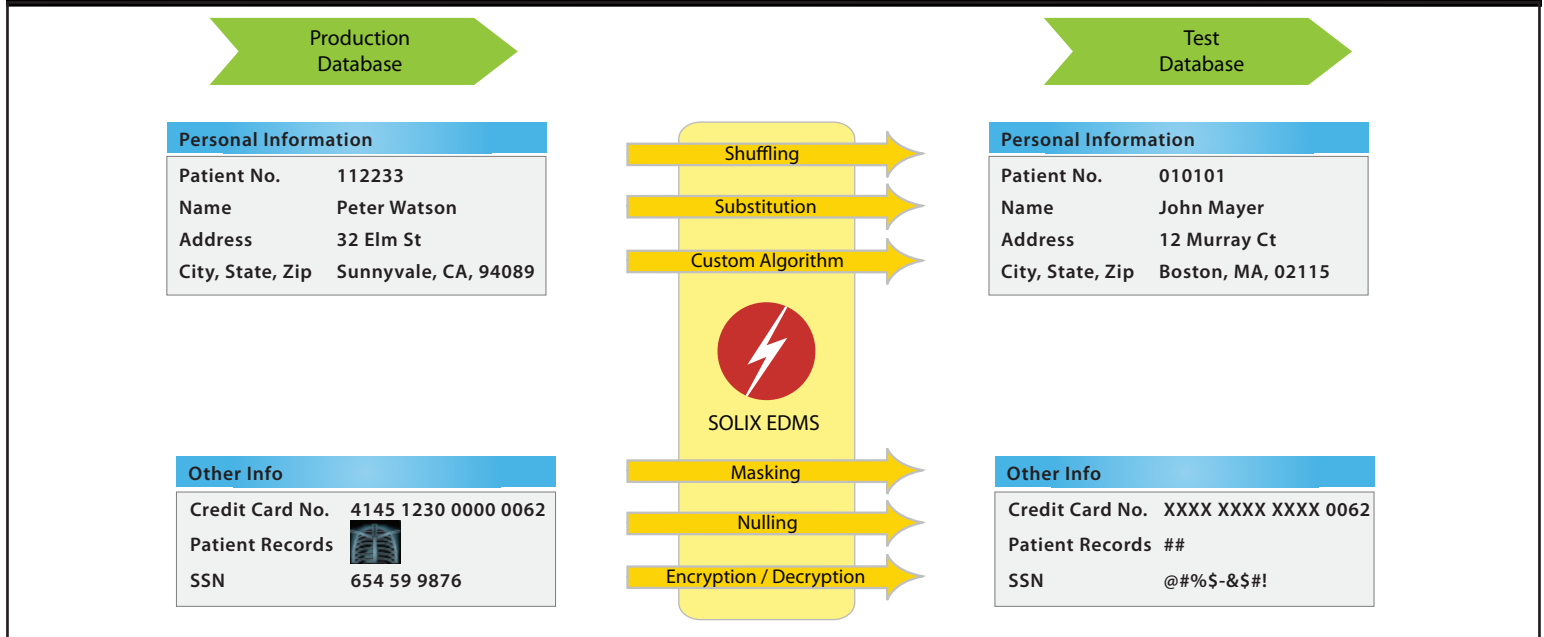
Production Database

Test Database

Personal Information

| Patient No. | 112233 |
|---|---|
| Name | Peter Watson |
| Address | 32 Elm St |
| City, State, Zip | Sunnyvale, CA, 94089 |

Shuffling

Substitution

Custom Algorithm

SOLIX EDMS

Masking

Nulling

Encryption / Decryption

Personal Information

| Patient No. | 010101 |
|---|---|
| Name | John Mayer |
| Address | 12 Murray Ct |
| City, State, Zip | Boston, MA, 02115 |

Other Info

| Credit Card No. | 4145 1230 0000 0062 |
|---|---|
| Patient Records | |
| SSN | 654 59 9876 |

Other Info

| Credit Card No. | XXXX XXXX XXXX 0062 |
|---|---|
| Patient Records | ## |
| SSN | @#%$-&$#! |